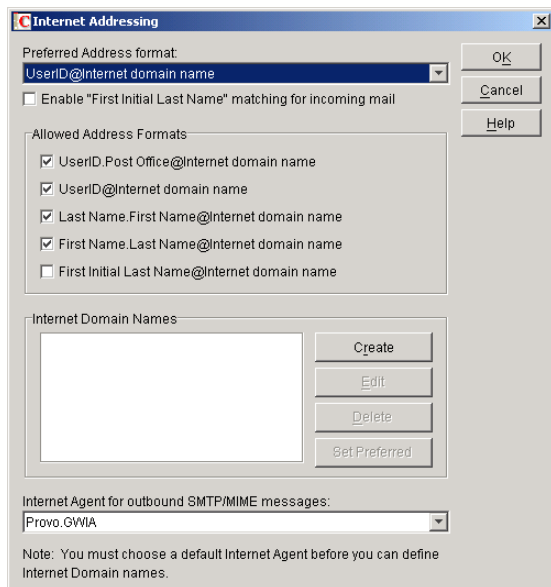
Internet Addressing

Preferred Address format:
UserID@Internet domain name

Enable "First Initial Last Name" matching for incoming mail

OK
Cancel
Help

Allowed Address Formats
UserID.Post Office@Internet domain name
UserID@Internet domain name
Last Name.First Name@Internet domain name
First Name.Last Name@Internet domain name
First Initial Last Name@Internet domain name

Internet Domain Names
Create
Edit
Delete
Set Preferred

Internet Agent for outbound SMTP/MIME messages:
Provo.GWIA

Note: You must choose a default Internet Agent before you can define Internet Domain names.